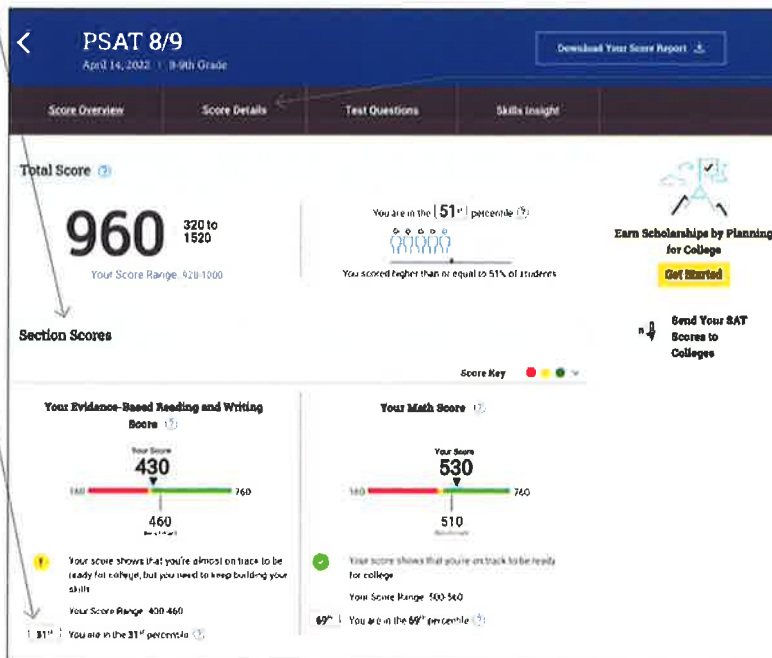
PSAT 8/9
April 14, 2022 | 9-9th Grade

Download Your Score Report

Score Overview
Score Details
Test Questions
Skills Insight

Total Score

960
320 to 1520
Your Score Range: 920-1000

You are in the 51st percentile
You scored higher than or equal to 51% of students

Earn Scholarships by Planning for College
Get Started

Send Your SAT Scores to Colleges

Section Scores

Score Key

Your Evidence-Based Reading and Writing Score
Your Score
430
160
760
460
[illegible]

Your score shows that you're almost on track to be ready for college, but you need to keep building your skills
Your Score Range: 400-460
31st | You are in the 31st percentile

Your Math Score
Your Score
530
160
760
510
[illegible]

Your score shows that you're on track to be ready for college
Your Score Range: 500-560
69th | You are in the 69th percentile